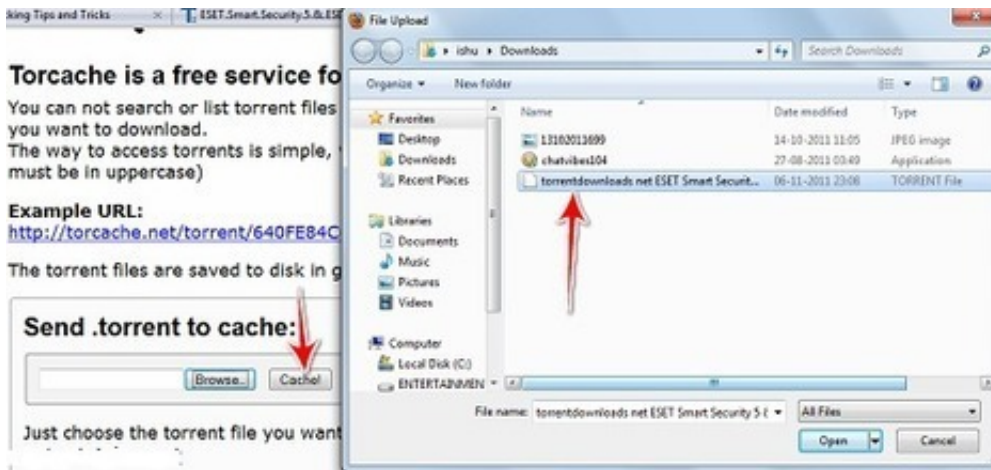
king Tips and Tricks | ESET.Smart.Security.5.0.ES

Torcache is a free service fo

You can not search or list torrent files you want to download.
The way to access torrents is simple, must be in uppercase)

Example URL:
http://torcache.net/torrent/640FE84C

The torrent files are saved to disk in g

Send .torrent to cache:

Browse... Cache!

Just choose the torrent file you want

File Upload

ishu ▸ Downloads

Search Downloads

Organize ▾ New folder

Favorites
Desktop
Downloads
Recent Places

Libraries
Documents
Music
Pictures
Videos

Computer
Local Disk (C:)
ENTERTAINMEN

| Name | Date modified | Type |
|---|---|---|
| 13102011699 | 14-10-2011 11:05 | JPEG image |
| chatvibes104 | 27-08-2011 03:49 | Application |
| torrentdownloads net ESET Smart Securit... | 06-11-2011 23:08 | TORRENT File |

File name: torrentdownloads net ESET Smart Security 5 ( ▾

All Files

Open

Cancel